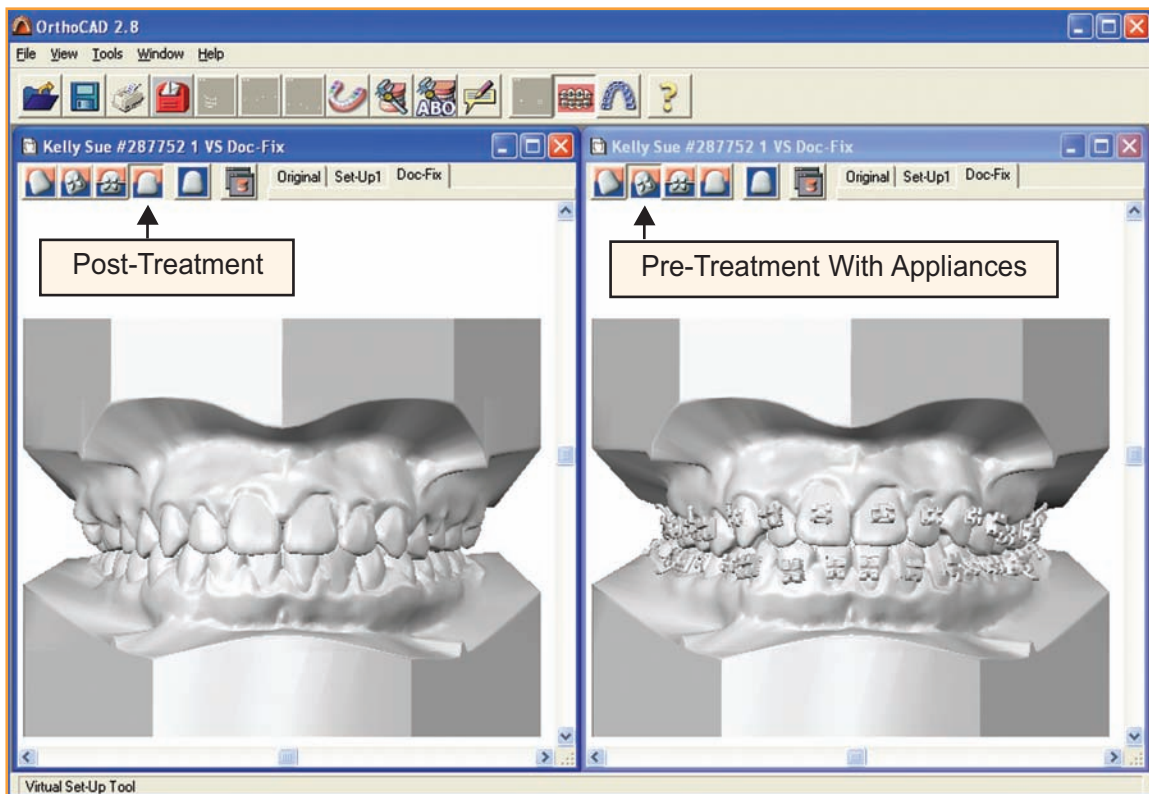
OrthoCAD 2.8

File View Tools Window Help

ABO

?

Kelly Sue #287752 1 VS Doc-Fix

Original | Set-Up1 | Doc-Fix

Post-Treatment

Kelly Sue #287752 1 VS Doc-Fix

Original | Set-Up1 | Doc-Fix

Pre-Treatment With Appliances

Virtual Set-Up Tool